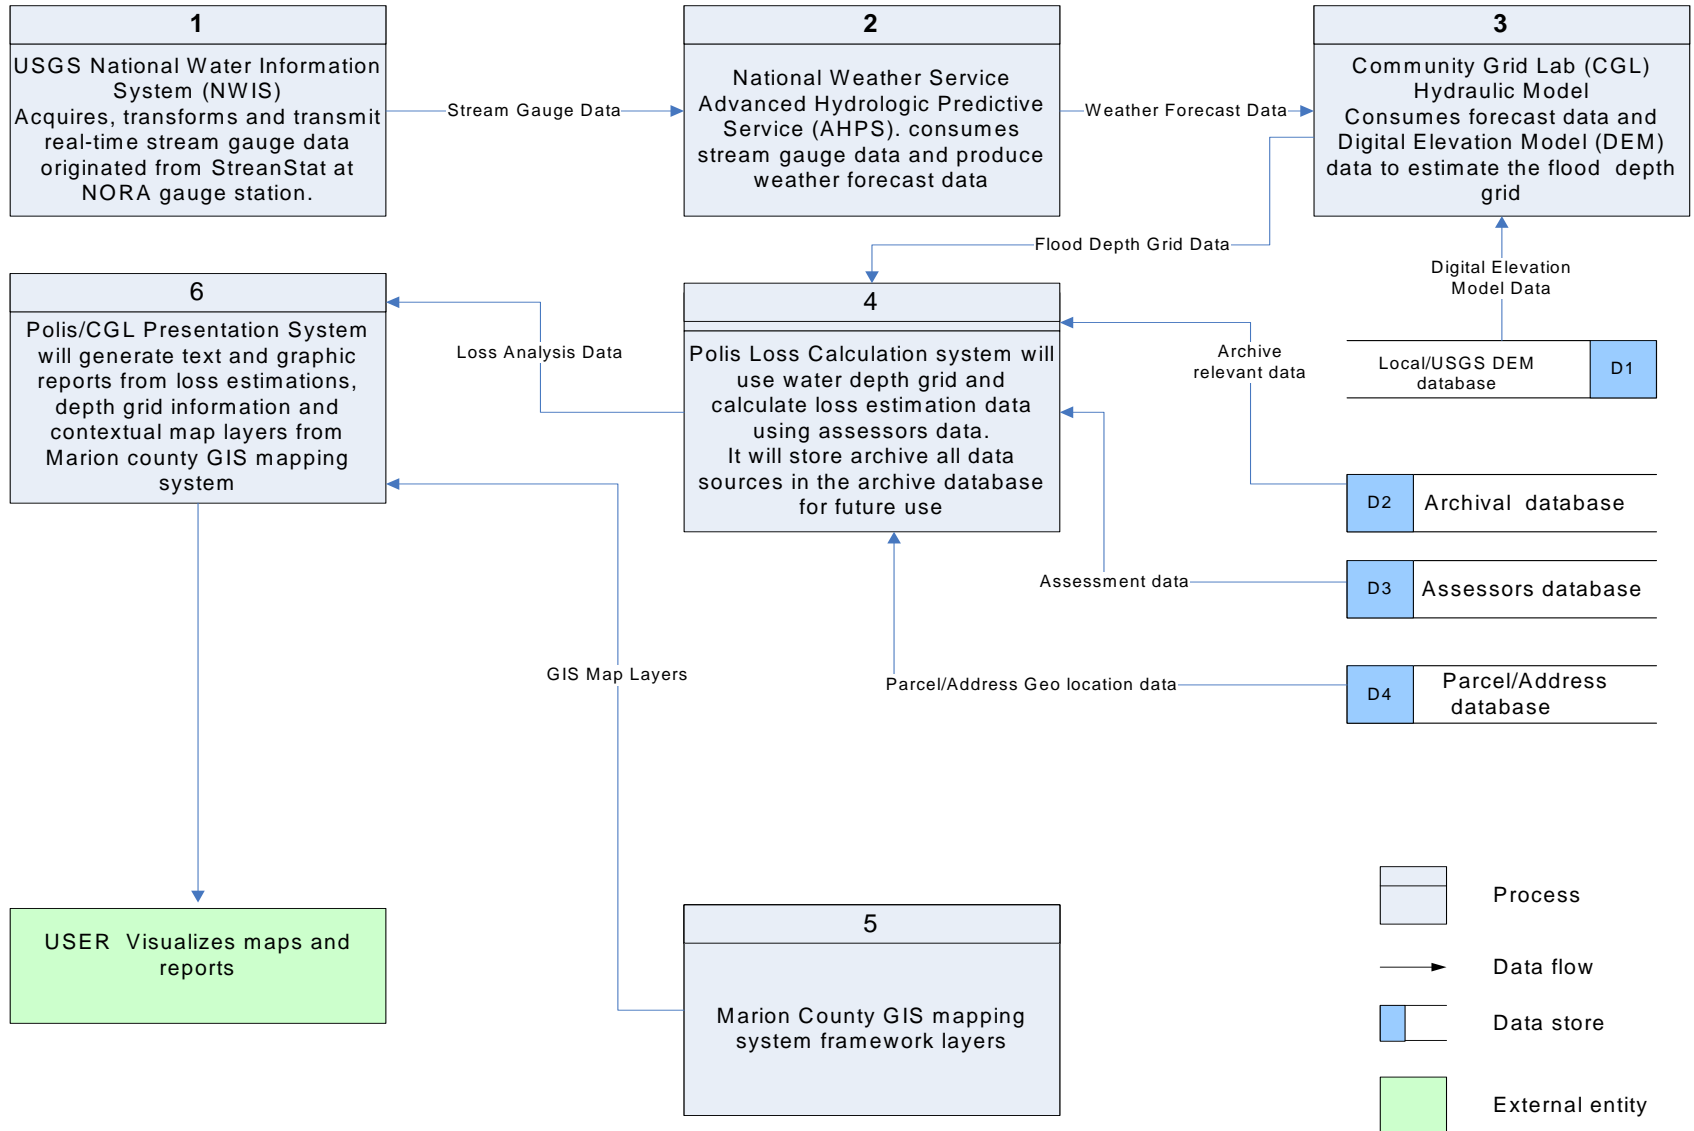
1

USGS National Water Information System (NWIS)
Acquires, transforms and transmit real-time stream gauge data originated from StreanStat at NORA gauge station.

Stream Gauge Data

2

National Weather Service Advanced Hydrologic Predictive Service (AHPS). consumes stream gauge data and produce weather forecast data

Weather Forecast Data

3

Community Grid Lab (CGL) Hydraulic Model
Consumes forecast data and Digital Elevation Model (DEM) data to estimate the flood depth grid

Flood Depth Grid Data

Digital Elevation Model Data

Local/USGS DEM database

D1

6

Polis/CGL Presentation System will generate text and graphic reports from loss estimations, depth grid information and contextual map layers from Marion county GIS mapping system

Loss Analysis Data

4

Polis Loss Calculation system will use water depth grid and calculate loss estimation data using assessors data.
It will store archive all data sources in the archive database for future use

Archive relevant data

D2

Archival database

Assessment data

D3

Assessors database

GIS Map Layers

Parcel/Address Geo location data

D4

Parcel/Address database

USER Visualizes maps and reports

5

Marion County GIS mapping system framework layers

Process

Data flow

Data store

External entity